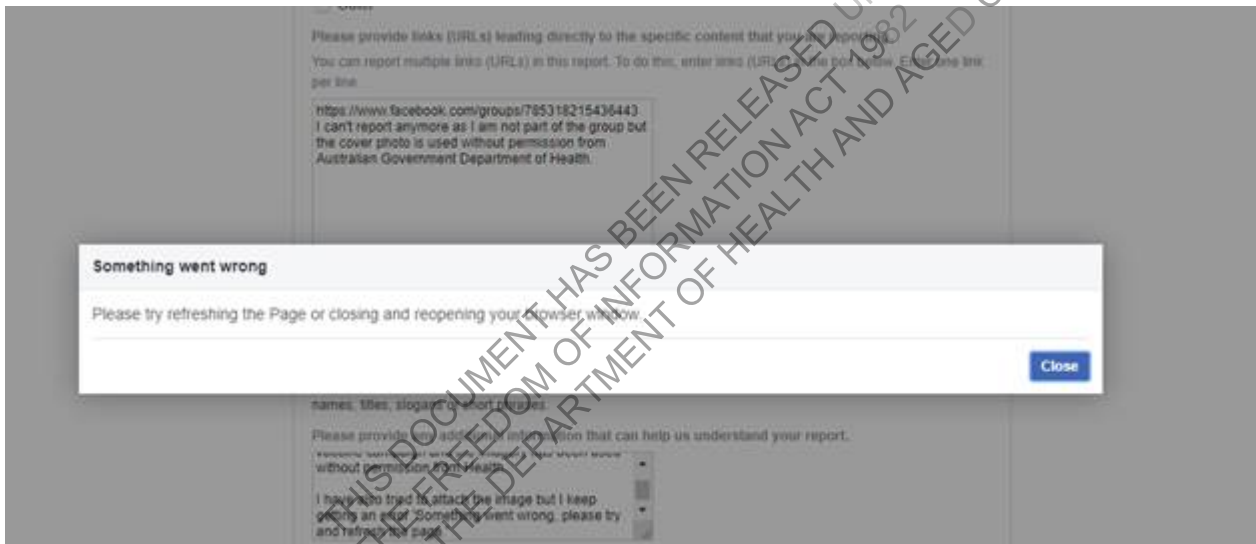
Other

Please provide links (URLs) leading directly to the specific content that you are reporting.

You can report multiple links (URLs) in this report. To do this, enter links (URLs) one per line below. Enter one link per line.

https://www.facebook.com/groups/785318215436443
I can't report anymore as I am not part of the group but the cover photo is used without permission from Australian Government Department of Health.

Something went wrong

Please try refreshing the Page or closing and reopening your browser window.

Close

names, titles, slogans or short phrases.

Please provide any additional information that can help us understand your report.

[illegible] been used without permission from Health.

I have also tried to attach the image but I keep getting an error 'Something went wrong, please try and refresh the page'.

THIS DOCUMENT HAS BEEN RELEASED UNDER THE FREEDOM OF INFORMATION ACT 1982 BY THE DEPARTMENT OF HEALTH AND AGED CARE